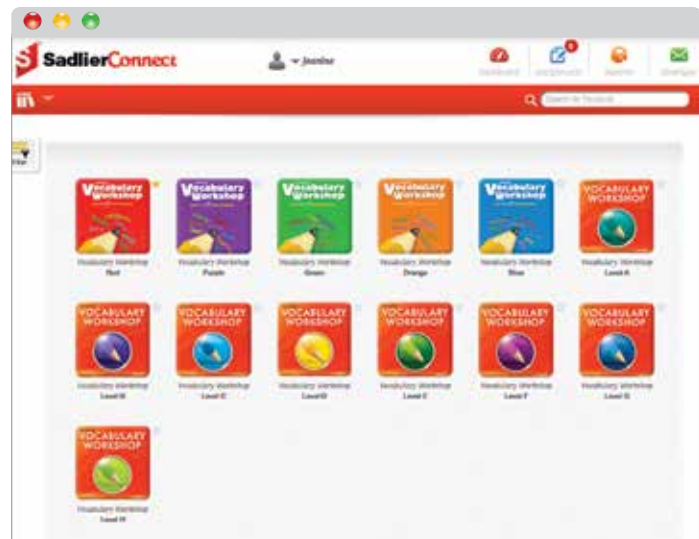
SadlierConnect

Joanne

Dashboard Assignments Reports Messages

Search for Products

Filter

Vocabulary Workshop

Vocabulary Workshop Red

Vocabulary Workshop

Vocabulary Workshop Purple

Vocabulary Workshop

Vocabulary Workshop Green

Vocabulary Workshop

Vocabulary Workshop Orange

Vocabulary Workshop

Vocabulary Workshop Blue

VOCABULARY WORKSHOP

Vocabulary Workshop Level A

VOCABULARY WORKSHOP

Vocabulary Workshop Level B

VOCABULARY WORKSHOP

Vocabulary Workshop Level C

VOCABULARY WORKSHOP

Vocabulary Workshop Level D

VOCABULARY WORKSHOP

Vocabulary Workshop Level E

VOCABULARY WORKSHOP

Vocabulary Workshop Level F

VOCABULARY WORKSHOP

Vocabulary Workshop Level G

VOCABULARY WORKSHOP

Vocabulary Workshop Level H